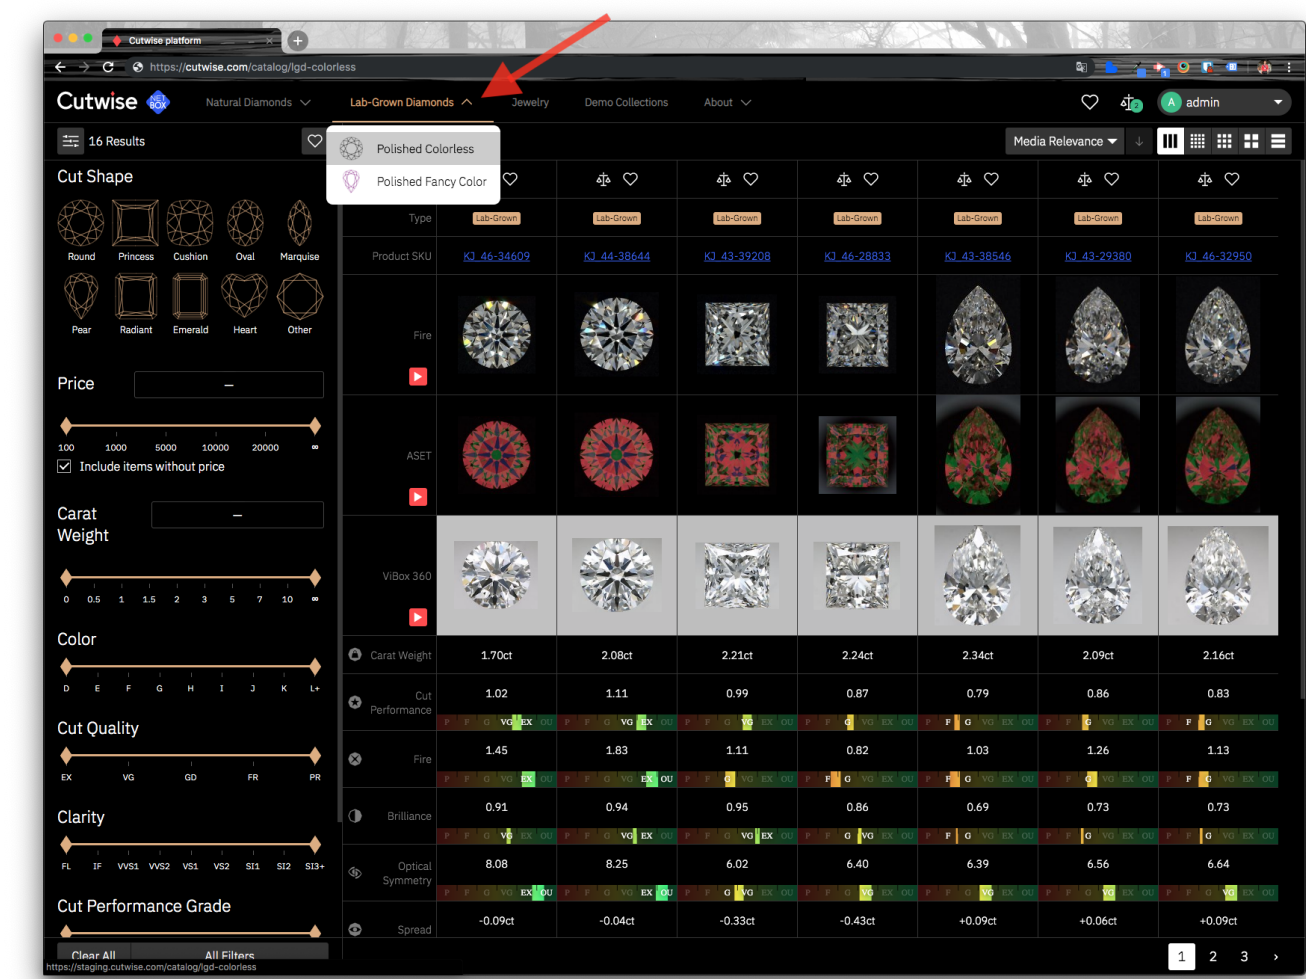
Cutwise platform

https://cutwise.com/catalog/lgd-colorless

Cutwise ASET BOX Natural Diamonds Lab-Grown Diamonds Jewelry Demo Collections About admin

16 Results

Polished Colorless
Polished Fancy Color

Media Relevance

Cut Shape

Round Princess Cushion Oval Marquise
Pear Radiant Emerald Heart Other

Price –

100 1000 5000 10000 20000 ∞

Include items without price

Carat Weight –

0 0.5 1 1.5 2 3 5 7 10 ∞

Color

D E F G H I J K L+

Cut Quality

EX VG GD FR PR

Clarity

FL IF VVS1 VVS2 VS1 VS2 SI1 SI2 SI3+

Cut Performance Grade

Clear All All Filters

| | | | | | | | |
|---|---|---|---|---|---|---|---|
| Type | Lab-Grown | Lab-Grown | Lab-Grown | Lab-Grown | Lab-Grown | Lab-Grown | Lab-Grown |
| Product SKU | KJ_46-34609 | KJ_44-38644 | KJ_43-39208 | KJ_46-28833 | KJ_43-38546 | KJ_43-29380 | KJ_46-32950 |
| Fire | | | | | | | |
| ASET | | | | | | | |
| ViBox 360 | | | | | | | |
| Carat Weight | 1.70ct | 2.08ct | 2.21ct | 2.24ct | 2.34ct | 2.09ct | 2.16ct |
| Cut Performance | 1.02 | 1.11 | 0.99 | 0.87 | 0.79 | 0.86 | 0.83 |
| Fire | 1.45 | 1.83 | 1.11 | 0.82 | 1.03 | 1.26 | 1.13 |
| Brilliance | 0.91 | 0.94 | 0.95 | 0.86 | 0.69 | 0.73 | 0.73 |
| Optical Symmetry | 8.08 | 8.25 | 6.02 | 6.40 | 6.39 | 6.56 | 6.64 |
| Spread | -0.09ct | -0.04ct | -0.33ct | -0.43ct | +0.09ct | +0.06ct | +0.09ct |

P F G VG EX OU

1 2 3

https://staging.cutwise.com/catalog/lgd-colorless